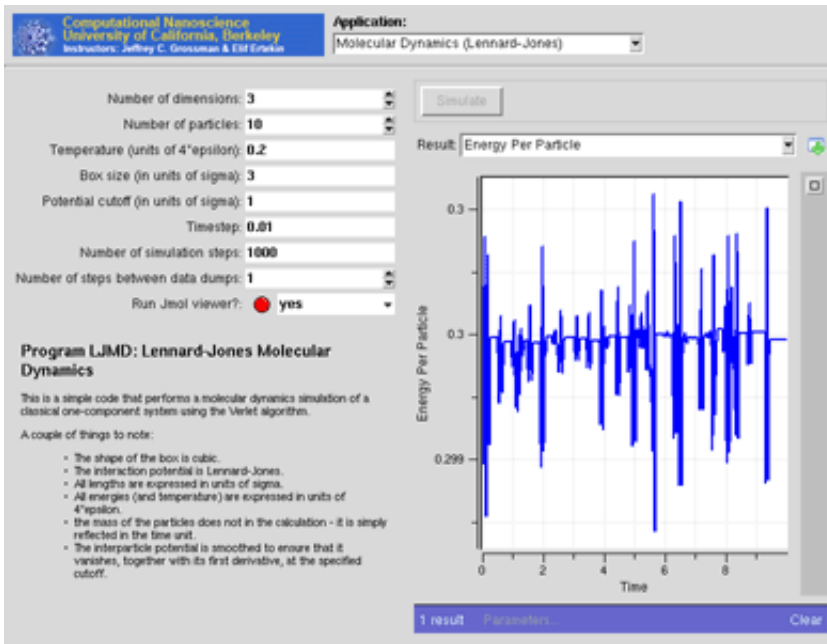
Computational Nanoscience
University of California, Berkeley
Instructors: Jeffrey C. Grossman & Elif Ertekin

Application:
Molecular Dynamics (Lennard-Jones)

Number of dimensions: 3
Number of particles: 10
Temperature (units of 4*epsilon): 0.2
Box size (in units of sigma): 3
Potential cutoff (in units of sigma): 1
Timestep: 0.01
Number of simulation steps: 1000
Number of steps between data dumps: 1
Run Jmol viewer?: yes

Program LJMD: Lennard-Jones Molecular Dynamics

This is a simple code that performs a molecular dynamics simulation of a classical one-component system using the Verlet algorithm.

A couple of things to note:

- The shape of the box is cubic.
- The interaction potential is Lennard-Jones.
- All lengths are expressed in units of sigma.
- All energies (and temperature) are expressed in units of 4*epsilon.
- the mass of the particles does not in the calculation - it is simply reflected in the time unit.
- The interparticle potential is smoothed to ensure that it vanishes, together with its first derivative, at the specified cutoff.

Simulate

Result: Energy Per Particle

0.3
0.3
0.299
Energy Per Particle
0
2
4
6
8
Time

1 result Parameters... Clear